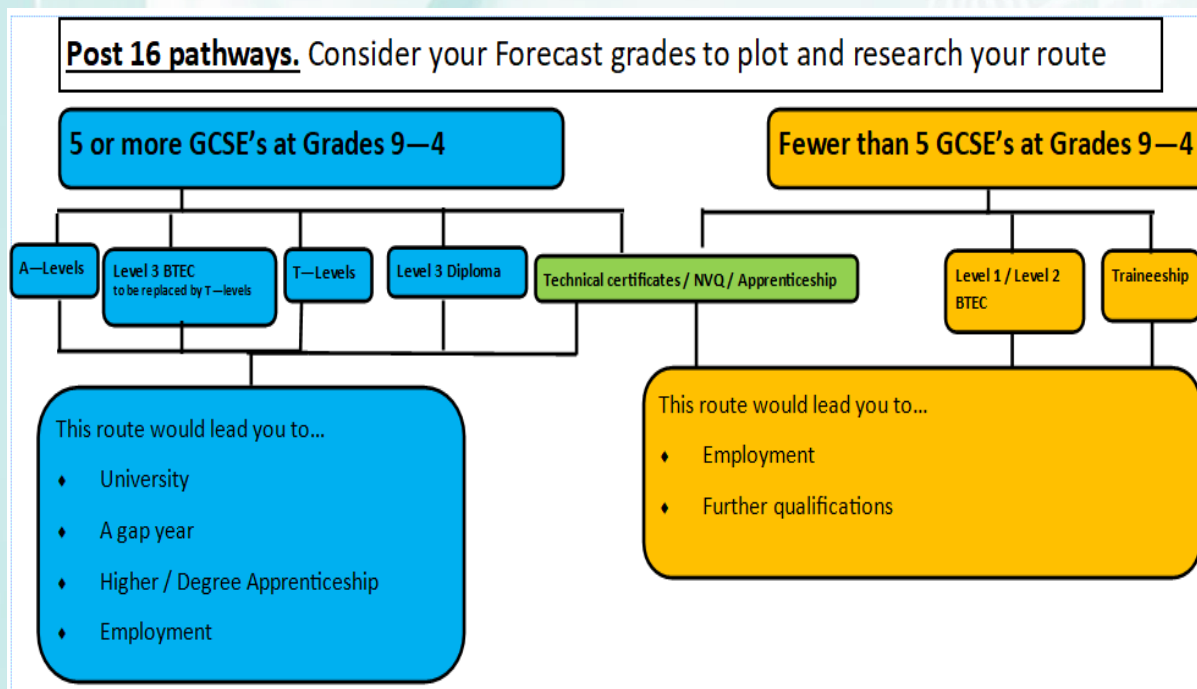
Post 16 pathways. Consider your Forecast grades to plot and research your route

5 or more GCSE's at Grades 9—4

Fewer than 5 GCSE's at Grades 9—4

A—Levels

Level 3 BTEC
to be replaced by T—levels

T—Levels

Level 3 Diploma

Technical certificates / NVQ / Apprenticeship

Level 1 / Level 2 BTEC

Traineeship

This route would lead you to...

- University
- A gap year
- Higher / Degree Apprenticeship
- Employment

This route would lead you to...

- Employment
- Further qualifications